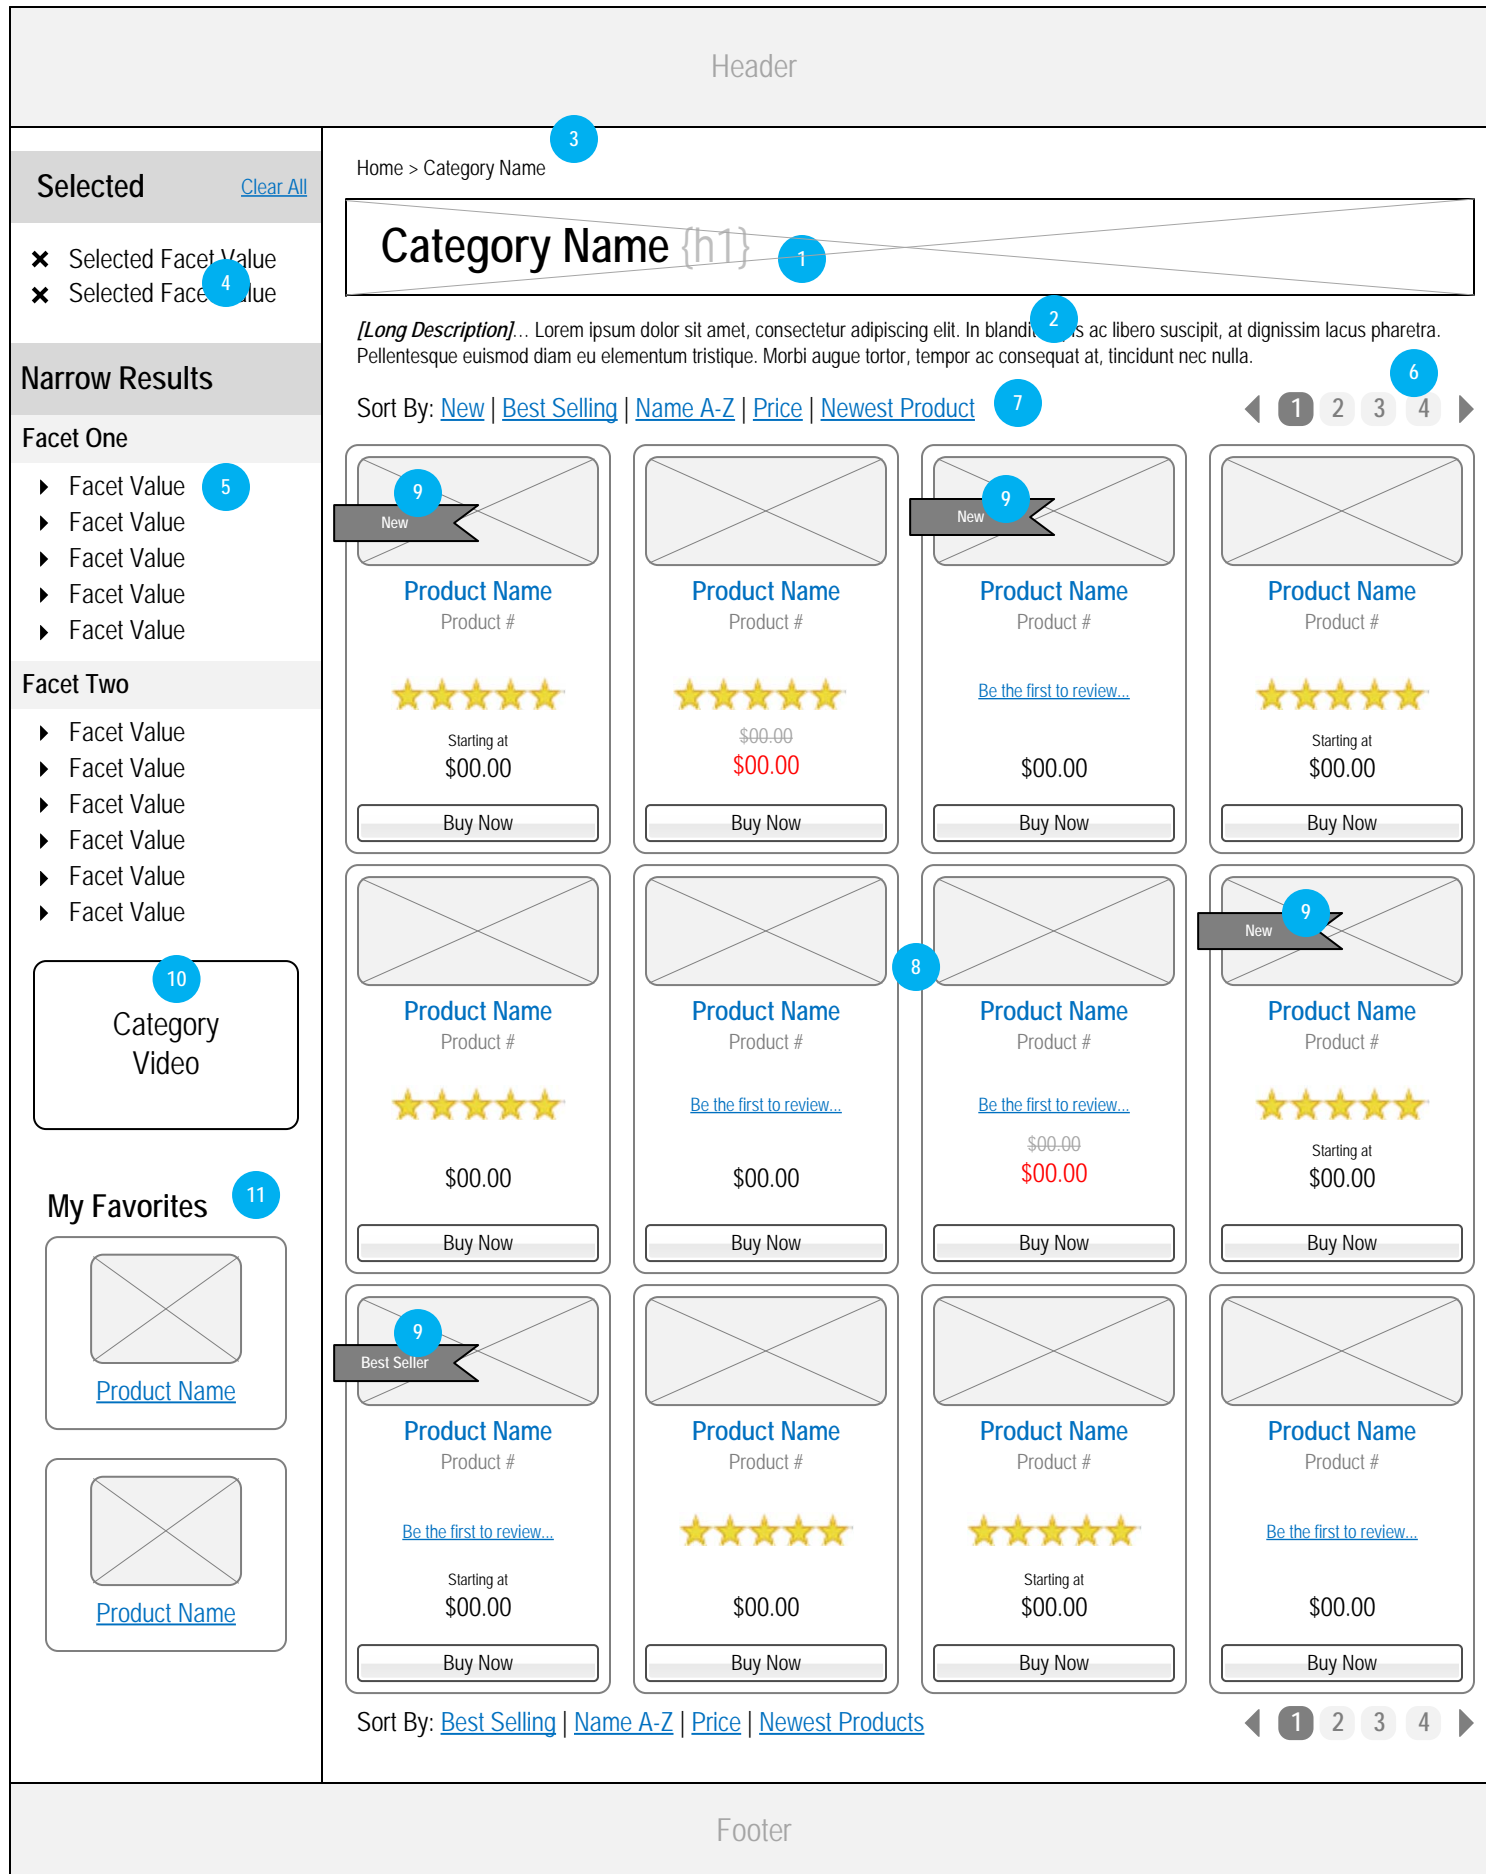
Header

Selected Clear All

× Selected Facet Value
× Selected Face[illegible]lue

4

Narrow Results

Facet One

Facet Value 5
Facet Value
Facet Value
Facet Value
Facet Value

Facet Two

Facet Value
Facet Value
Facet Value
Facet Value
Facet Value
Facet Value

10
Category Video

My Favorites 11

Product Name

Product Name

3
Home > Category Name

Category Name {h1} 1

[Long Description]... Lorem ipsum dolor sit amet, consectetur adipiscing elit. In blandi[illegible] 2 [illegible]s ac libero suscipit, at dignissim lacus pharetra. Pellentesque euismod diam eu elementum tristique. Morbi augue tortor, tempor ac consequat at, tincidunt nec nulla.

Sort By: New | Best Selling | Name A-Z | Price | Newest Product 7

6
1 2 3 4

9 New
Product Name
Product #
Starting at
$00.00
Buy Now

Product Name
Product #
$00.00
$00.00
Buy Now

9 New
Product Name
Product #
Be the first to review...
$00.00
Buy Now

Product Name
Product #
Starting at
$00.00
Buy Now

Product Name
Product #
$00.00
Buy Now

Product Name
Product #
Be the first to review...
$00.00
Buy Now

8
Product Name
Product #
Be the first to review...
$00.00
$00.00
Buy Now

9 New
Product Name
Product #
Starting at
$00.00
Buy Now

9 Best Seller
Product Name
Product #
Be the first to review...
Starting at
$00.00
Buy Now

Product Name
Product #
$00.00
Buy Now

Product Name
Product #
Starting at
$00.00
Buy Now

Product Name
Product #
Be the first to review...
$00.00
Buy Now

Sort By: Best Selling | Name A-Z | Price | Newest Products

1 2 3 4

Footer